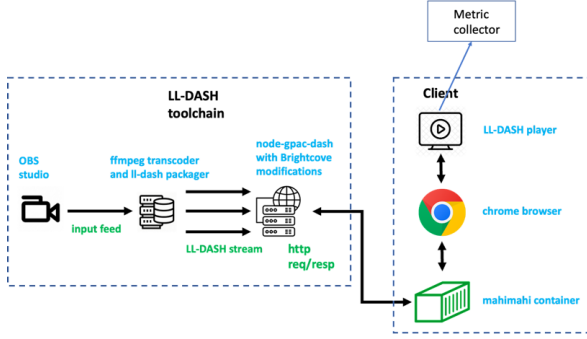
Metric collector

LL-DASH toolchain

OBS studio

ffmpeg transcoder and ll-dash packager

node-gpac-dash with Brightcove modifications

input feed

LL-DASH stream

http req/resp

Client

LL-DASH player

chrome browser

mahimahi container